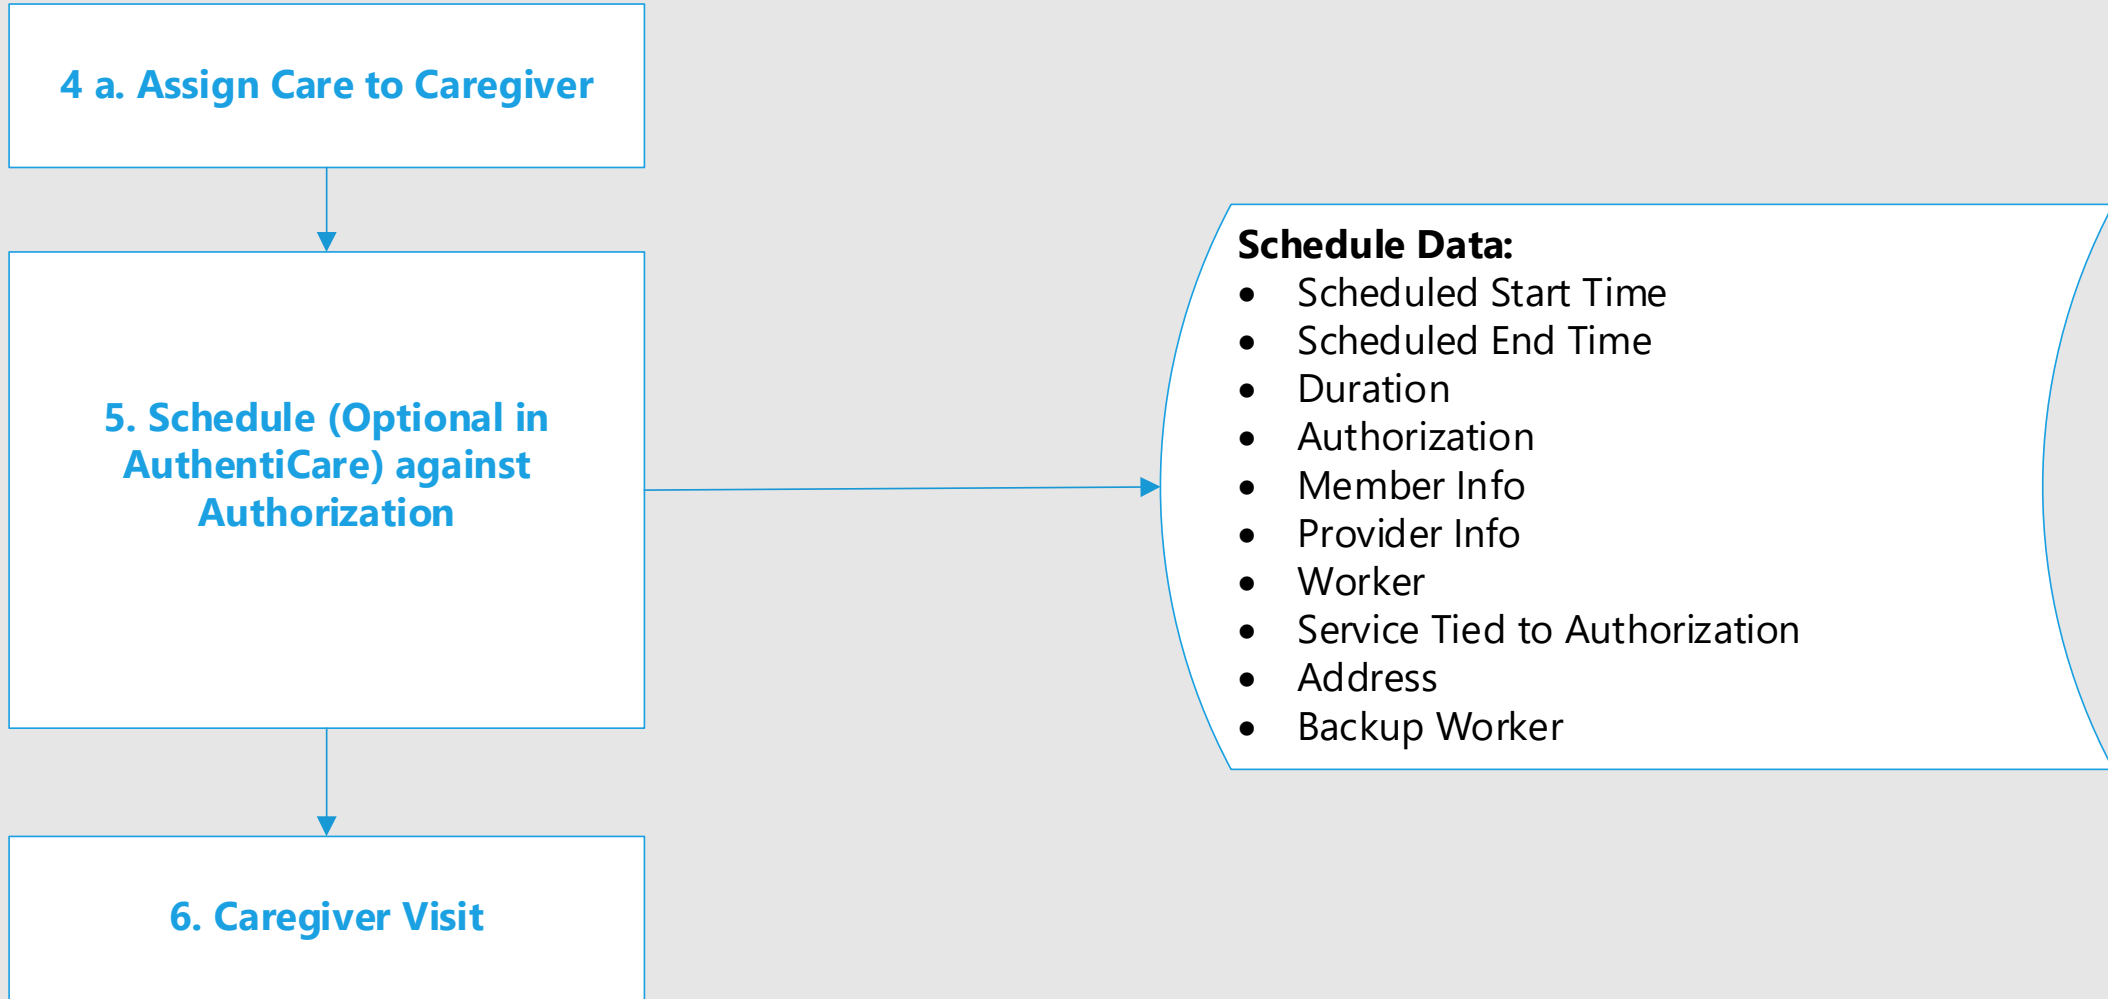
4 a. Assign Care to Caregiver

5. Schedule (Optional in AuthentiCare) against Authorization

6. Caregiver Visit

Schedule Data:
- Scheduled Start Time
- Scheduled End Time
- Duration
- Authorization
- Member Info
- Provider Info
- Worker
- Service Tied to Authorization
- Address
- Backup Worker